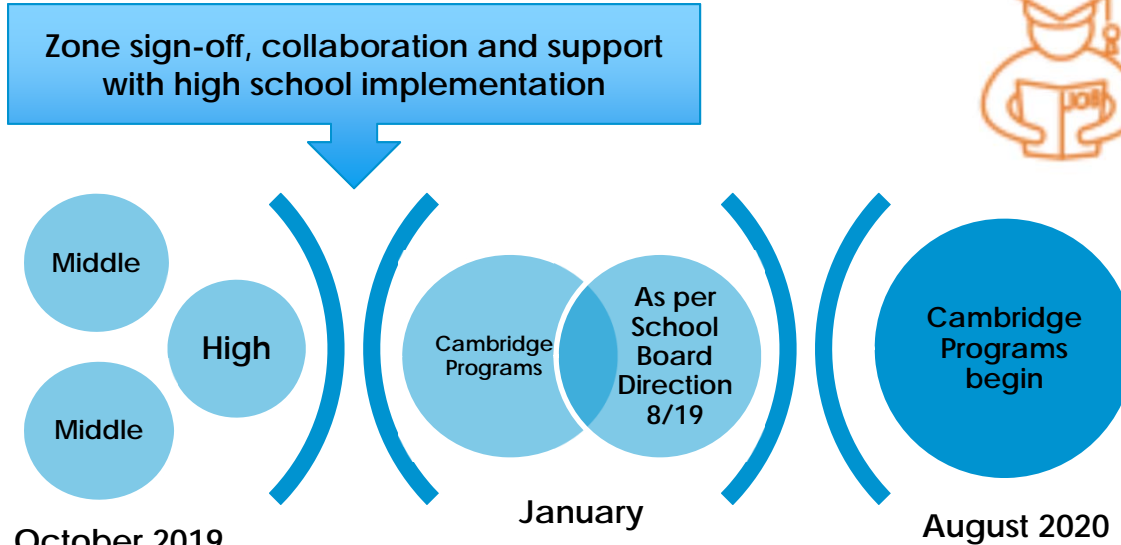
Zone sign-off, collaboration and support with high school implementation

JOB

Middle

High

Middle

Cambridge Programs

As per School Board Direction 8/19

Cambridge Programs begin

October 2019

January

August 2020